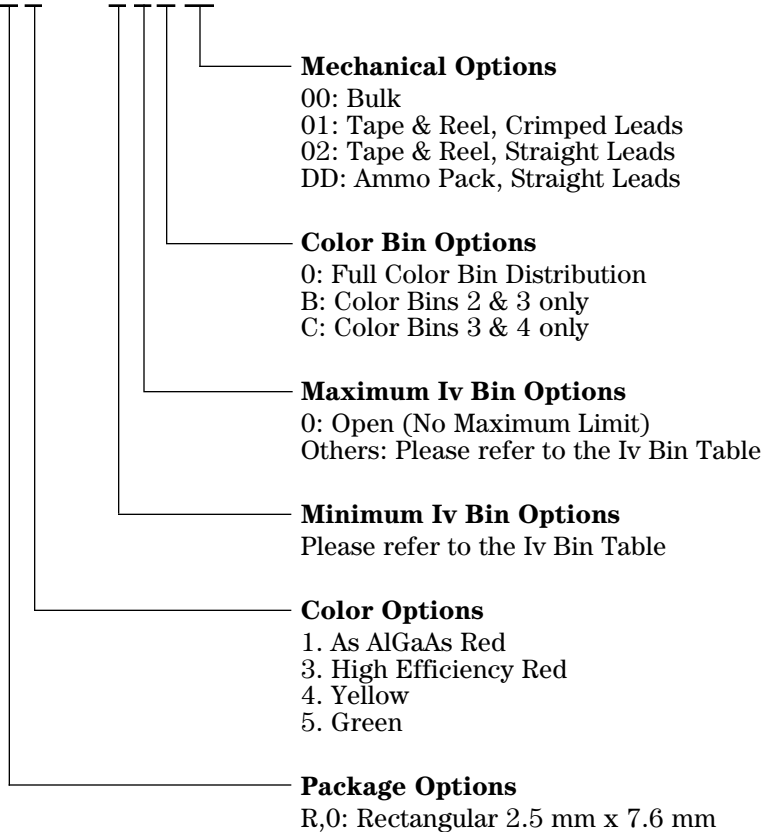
**Mechanical Options**
00: Bulk
01: Tape & Reel, Crimped Leads
02: Tape & Reel, Straight Leads
DD: Ammo Pack, Straight Leads

**Color Bin Options**
0: Full Color Bin Distribution
B: Color Bins 2 & 3 only
C: Color Bins 3 & 4 only

**Maximum Iv Bin Options**
0: Open (No Maximum Limit)
Others: Please refer to the Iv Bin Table

**Minimum Iv Bin Options**
Please refer to the Iv Bin Table

**Color Options**
1. As AlGaAs Red
3. High Efficiency Red
4. Yellow
5. Green

**Package Options**
R,0: Rectangular 2.5 mm x 7.6 mm